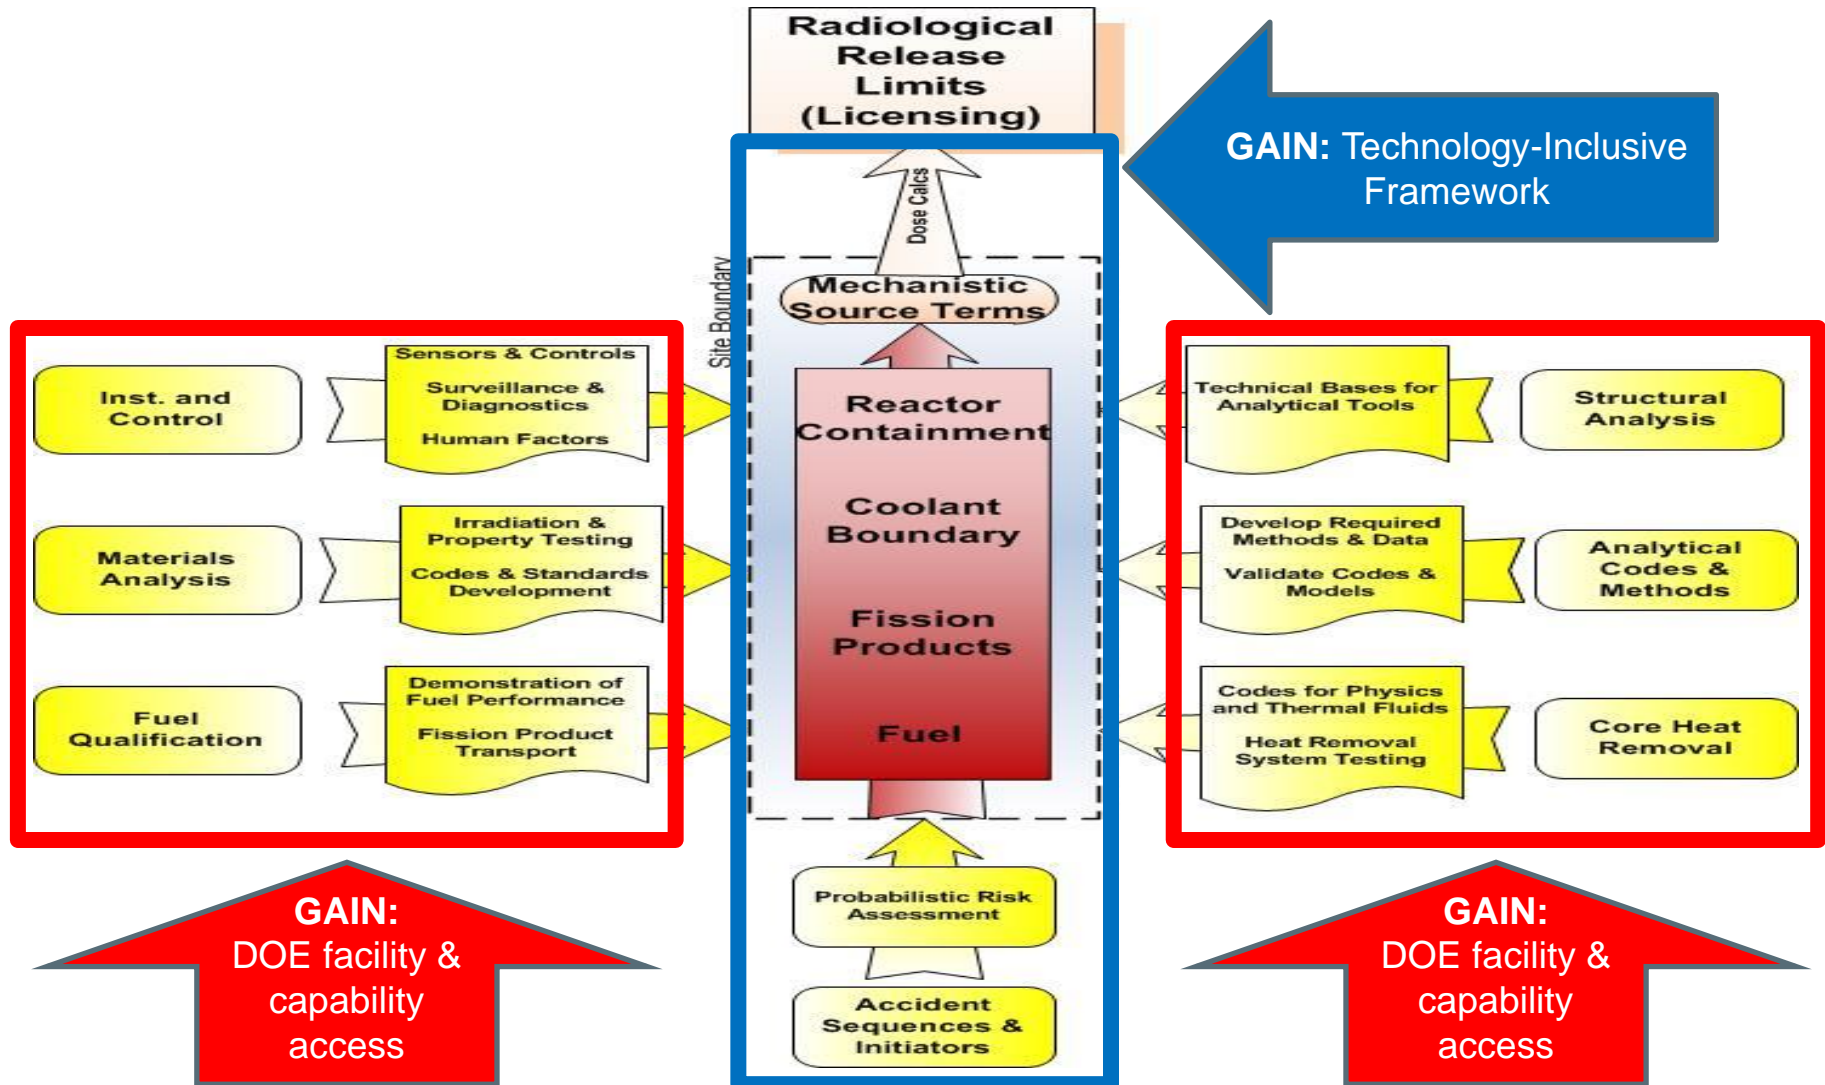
Radiological Release Limits (Licensing)

GAIN: Technology-Inclusive Framework

Dose Calcs

Site Boundary

Mechanistic Source Terms

Reactor Containment

Coolant Boundary

Fission Products

Fuel

Inst. and Control

Sensors & Controls

Surveillance & Diagnostics

Human Factors

Materials Analysis

Irradiation & Property Testing

Codes & Standards Development

Fuel Qualification

Demonstration of Fuel Performance

Fission Product Transport

Technical Bases for Analytical Tools

Structural Analysis

Develop Required Methods & Data

Validate Codes & Models

Analytical Codes & Methods

Codes for Physics and Thermal Fluids

Heat Removal System Testing

Core Heat Removal

Probabilistic Risk Assessment

Accident Sequences & Initiators

GAIN: DOE facility & capability access

GAIN: DOE facility & capability access